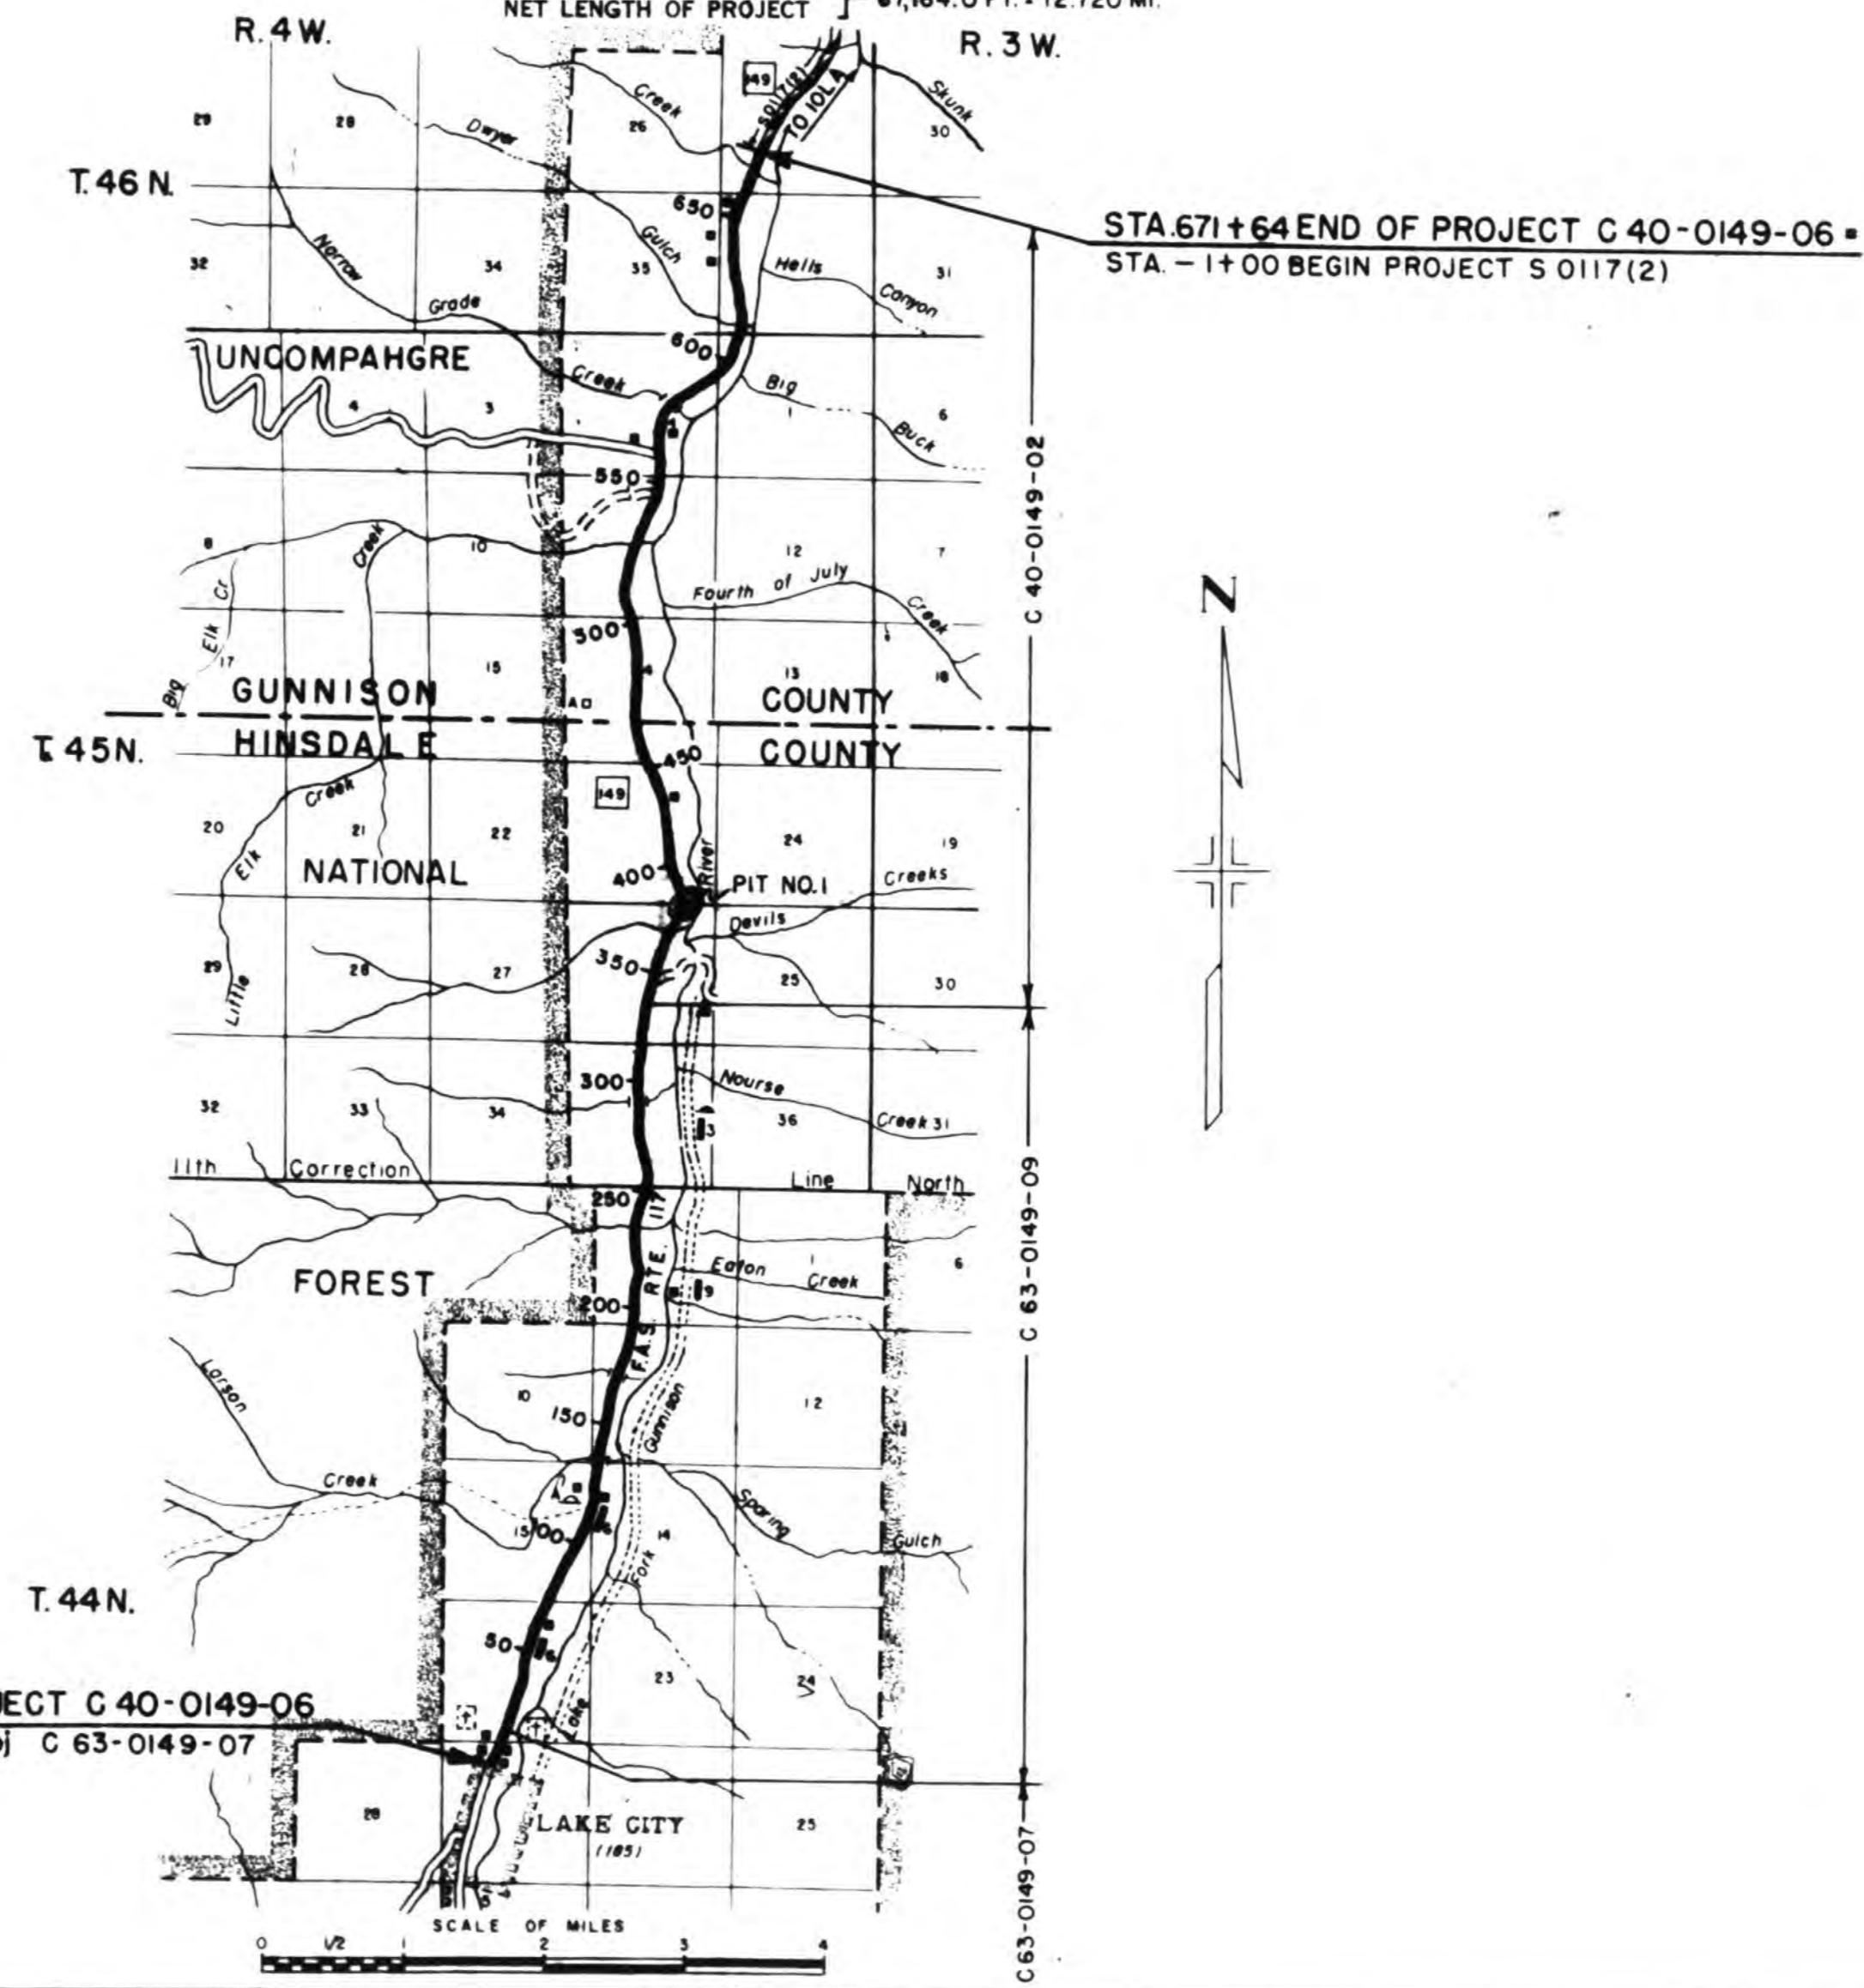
NET LENGTH OF PROJECT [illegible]

R. 4 W.

R. 3 W.

T. 46 N.

T. 45 N.

T. 44 N.

STA. 671 + 64 END OF PROJECT C 40-0149-06 =
STA. − 1+00 BEGIN PROJECT S 0117(2)

TO IOLA

S 0117(2)

149

Skunk

Dwyer Creek

Gulch

Narrow Grade Creek

Hells Canyon

Big Buck

UNCOMPAHGRE

650

600

550

500

Fourth of July Creek

Elk Cr.

Big Elk Creek

Creek

GUNNISON COUNTY

HINSDALE COUNTY

450

149

River

Elk Creek

NATIONAL

400

PIT NO. 1

Devils Creeks

350

Little

300

Nourse Creek

11th Correction Line North

250

F.A.S. RTE. 117

Eaton Creek

FOREST

200

150

Gunnison

Larson Creek

Sparling Gulch

100

Fork

50

LAKE CITY
(185)

ECT C 40-0149-06
j C 63-0149-07

C 40-0149-02

C 63-0149-09

C 63-0149-07

N

SCALE OF MILES
0 1/2 1 2 3 4

29 28 26 30 32 34 35 31 4 3 1 6 8 10 12 7 17 15 13 18 AD 20 21 22 24 19 29 28 27 25 30 32 33 34 36 31 1 6 9 10 12 15 14 23 24 28 25 3